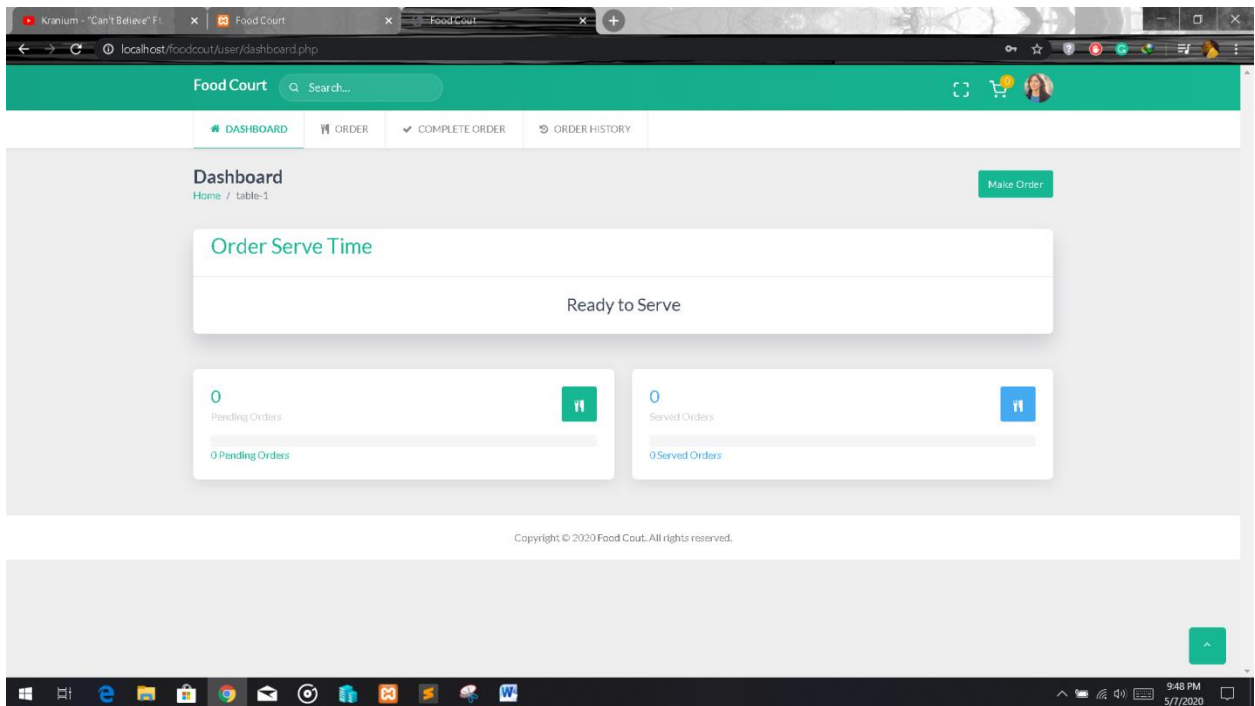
Kranium - "Can't Believe" Ft.
Food Court
Food Cout
localhost/foodcout/user/dashboard.php

Food Court
Search...

DASHBOARD
ORDER
COMPLETE ORDER
ORDER HISTORY

Dashboard
Home / table-1

Make Order

Order Serve Time

Ready to Serve

0
Pending Orders
0 Pending Orders

0
Served Orders
0 Served Orders

Copyright © 2020 Food Cout. All rights reserved.

9:48 PM
5/7/2020